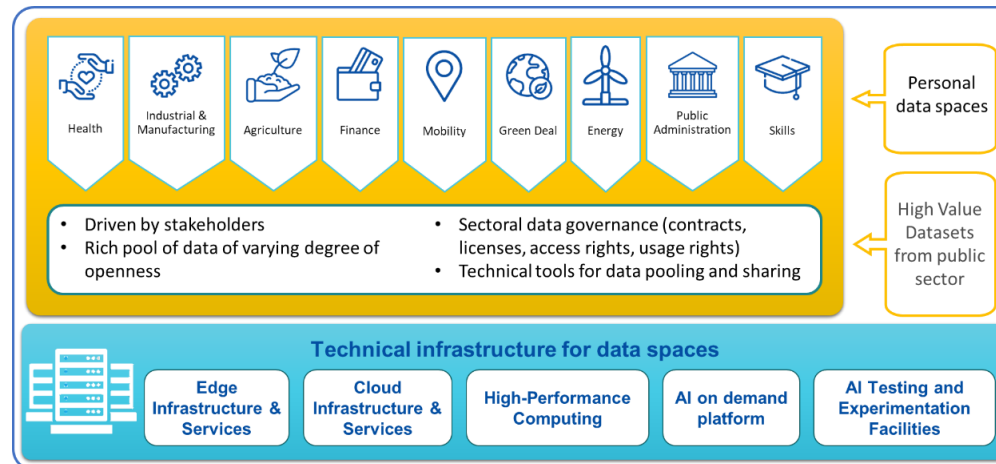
Health

Industrial & Manufacturing

Agriculture

Finance

Mobility

Green Deal

Energy

Public Administration

Skills

Personal data spaces

- Driven by stakeholders
- Rich pool of data of varying degree of openness

- Sectoral data governance (contracts, licenses, access rights, usage rights)
- Technical tools for data pooling and sharing

High Value Datasets from public sector

Technical infrastructure for data spaces

Edge Infrastructure & Services

Cloud Infrastructure & Services

High-Performance Computing

AI on demand platform

AI Testing and Experimentation Facilities